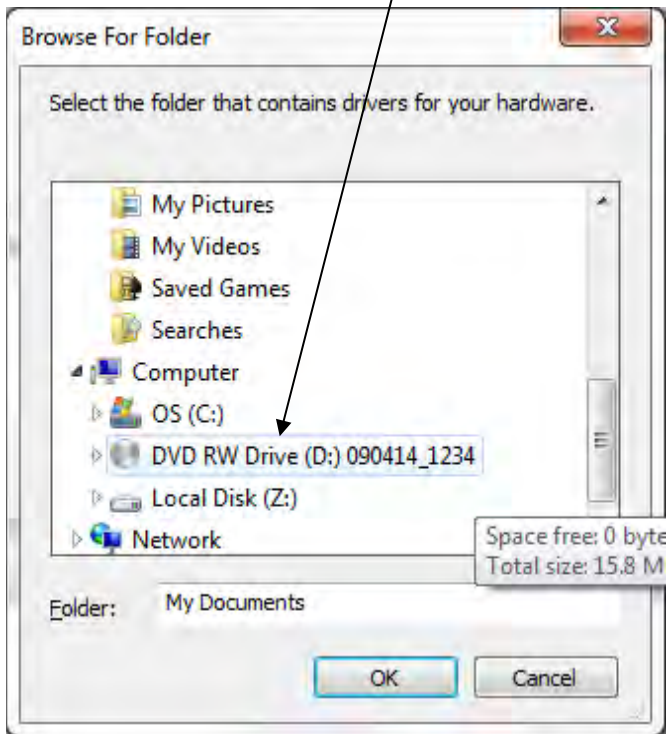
Browse For Folder

Select the folder that contains drivers for your hardware.

My Pictures
My Videos
Saved Games
Searches
Computer
OS (C:)
DVD RW Drive (D:) 090414_1234
Local Disk (Z:)
Network

Space free: 0 byte
Total size: 15.8 M

Folder: My Documents

OK
Cancel